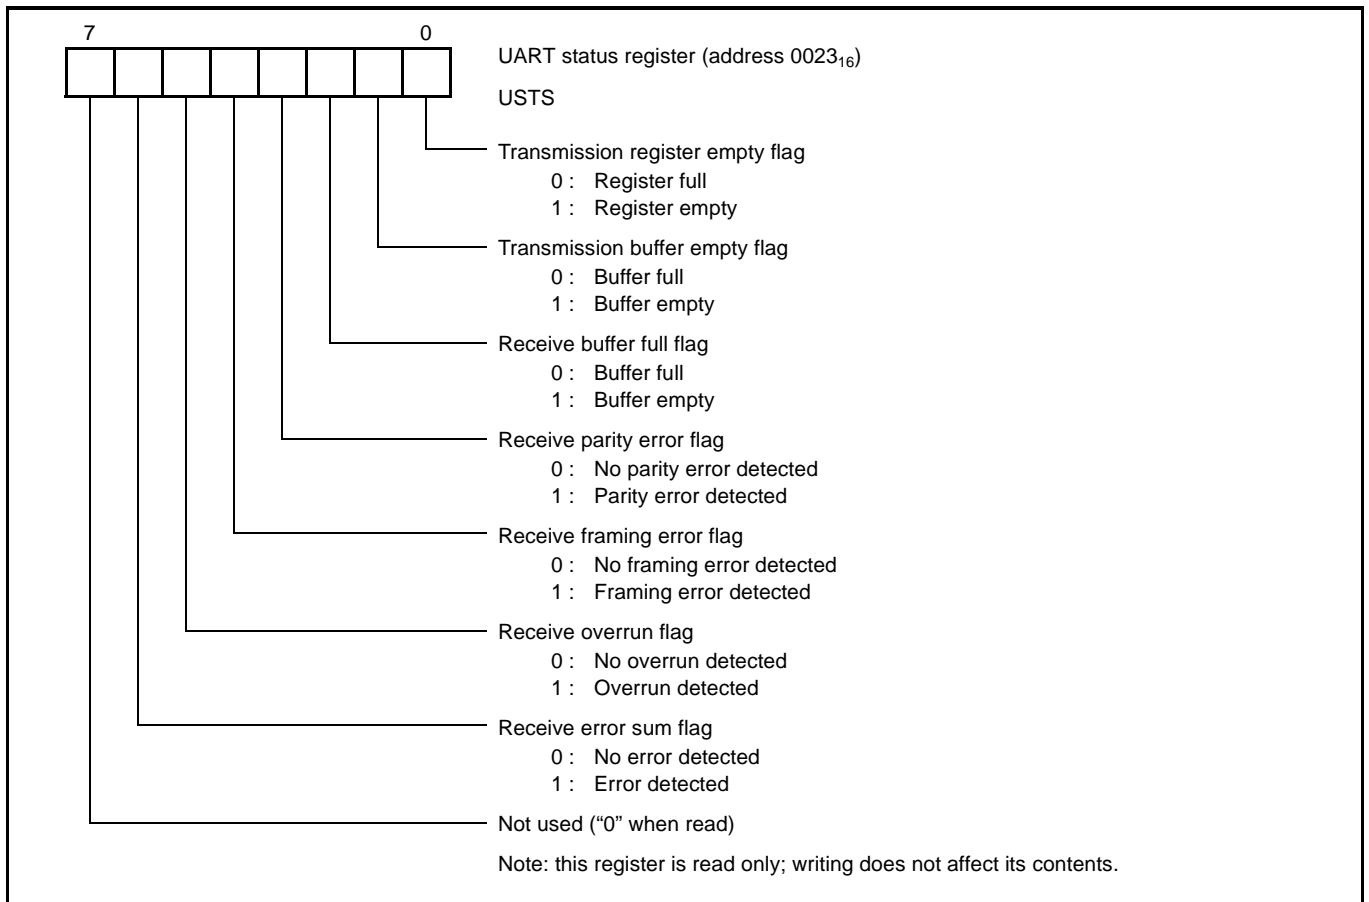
7 0

UART status register (address $0023_{16}$)

USTS

Transmission register empty flag
0 : Register full
1 : Register empty

Transmission buffer empty flag
0 : Buffer full
1 : Buffer empty

Receive buffer full flag
0 : Buffer full
1 : Buffer empty

Receive parity error flag
0 : No parity error detected
1 : Parity error detected

Receive framing error flag
0 : No framing error detected
1 : Framing error detected

Receive overrun flag
0 : No overrun detected
1 : Overrun detected

Receive error sum flag
0 : No error detected
1 : Error detected

Not used ("0" when read)

Note: this register is read only; writing does not affect its contents.